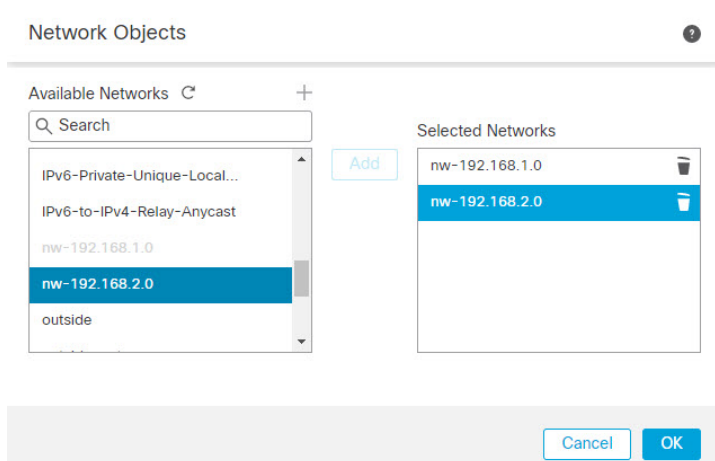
Network Objects

Available Networks

Search

IPv6-Private-Unique-Local...

IPv6-to-IPv4-Relay-Anycast

nw-192.168.1.0

nw-192.168.2.0

outside

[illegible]

Add

Selected Networks

nw-192.168.1.0

nw-192.168.2.0

Cancel

OK